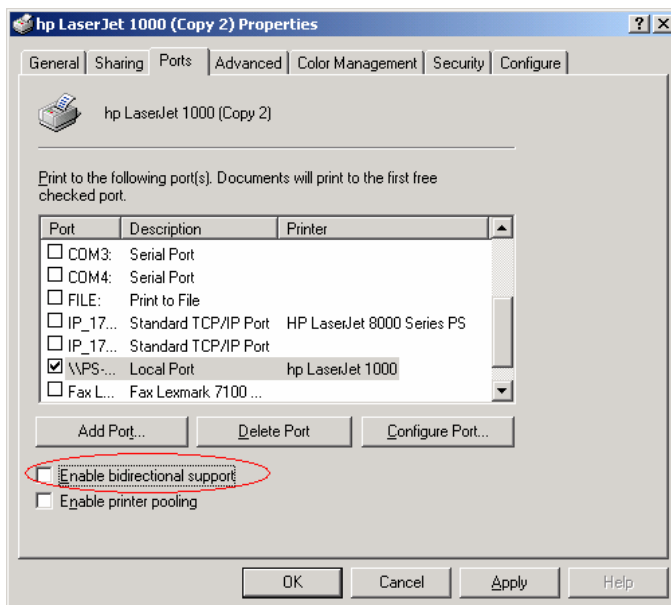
hp LaserJet 1000 (Copy 2) Properties

?

X

General | Sharing | Ports | Advanced | Color Management | Security | Configure

hp LaserJet 1000 (Copy 2)

Print to the following port(s). Documents will print to the first free checked port.

| Port | Description | Printer |
|---|---|---|
| ☐ COM3: | Serial Port | |
| ☐ COM4: | Serial Port | |
| ☐ FILE: | Print to File | |
| ☐ IP_17... | Standard TCP/IP Port | HP LaserJet 8000 Series PS |
| ☐ IP_17... | Standard TCP/IP Port | |
| ☑ \\PS-... | Local Port | hp LaserJet 1000 |
| ☐ Fax L... | Fax Lexmark 7100 ... | |

Add Port... | Delete Port | Configure Port...

☐ Enable bidirectional support

☐ Enable printer pooling

OK | Cancel | Apply | Help